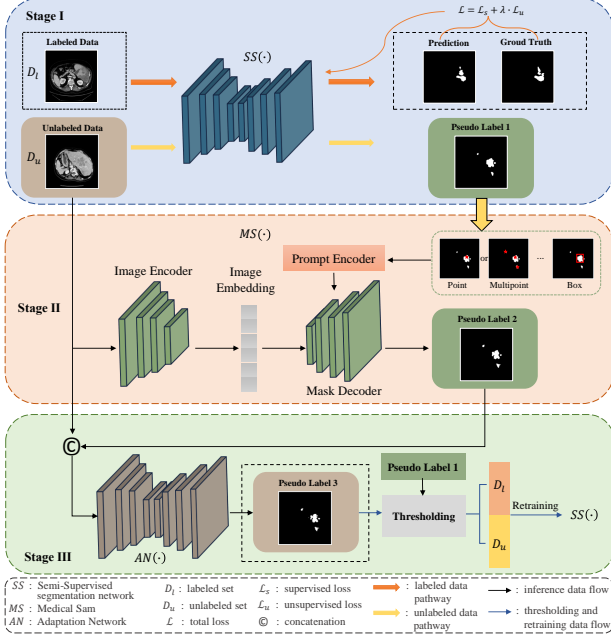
Stage I

$\mathcal{L} = \mathcal{L}_s + \lambda \cdot \mathcal{L}_u$

Labeled Data

$D_l$

$SS(\cdot)$

Prediction

Groud Truth

Unlabeled Data

$D_u$

Pseudo Label 1

$MS(\cdot)$

Prompt Encoder

Point

or

Multipoint

...

Box

Image Encoder

Image Embedding

Stage II

Pseudo Label 2

Mask Decoder

©

Pseudo Label 1

Pseudo Label 3

$D_l$

Retraining

Thresholding

$SS(\cdot)$

$D_u$

$AN(\cdot)$

Stage III

$SS$ : Semi-Supervised segmentation network

$MS$ : Medical Sam

$AN$ : Adaptation Network

$D_l$ : labeled set

$D_u$ : unlabeled set

$\mathcal{L}$ : total loss

$\mathcal{L}_s$ : supervised loss

$\mathcal{L}_u$ : unsupervised loss

© : concatenation

: labeled data pathway

: unlabeled data pathway

: inference data flow

: thresholding and retraining data flow